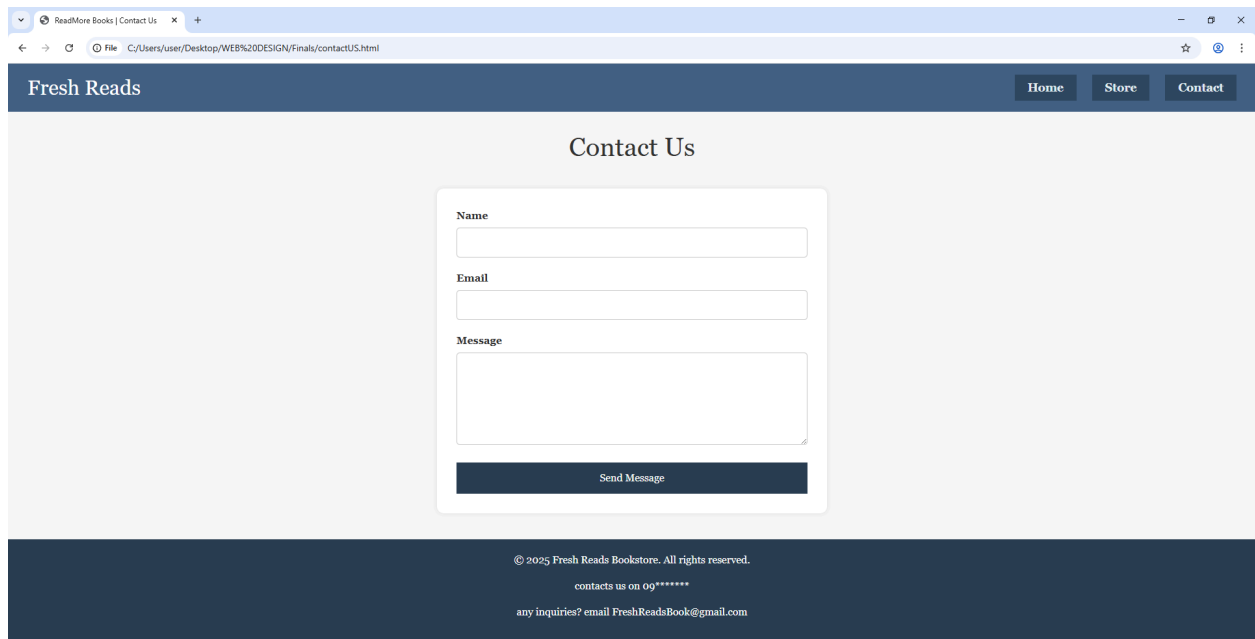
ReadMore Books | Contact Us ×
+
File C:/Users/user/Desktop/WEB%20DESIGN/Finals/contactUS.html

Fresh Reads

Home Store Contact

Contact Us

Name

Email

Message

Send Message

© 2025 Fresh Reads Bookstore. All rights reserved.

contacts us on 09*******

any inquiries? email FreshReadsBook@gmail.com